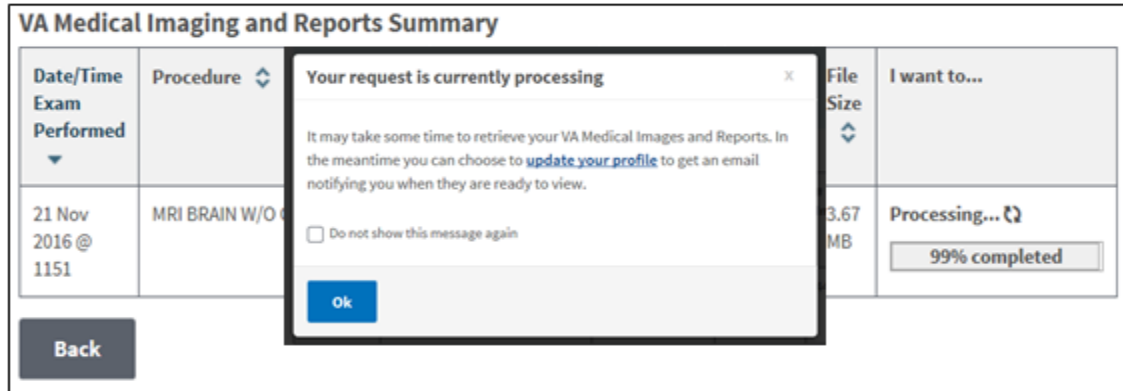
VA Medical Imaging and Reports Summary

| Date/Time Exam Performed | Procedure | File Size | I want to... |
|---|---|---|---|
| 21 Nov 2016 @ 1151 | MRI BRAIN W/O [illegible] | 3.67 MB | Processing... 99% completed |

Your request is currently processing

x

It may take some time to retrieve your VA Medical Images and Reports. In the meantime you can choose to update your profile to get an email notifying you when they are ready to view.

Do not show this message again

Ok

Back